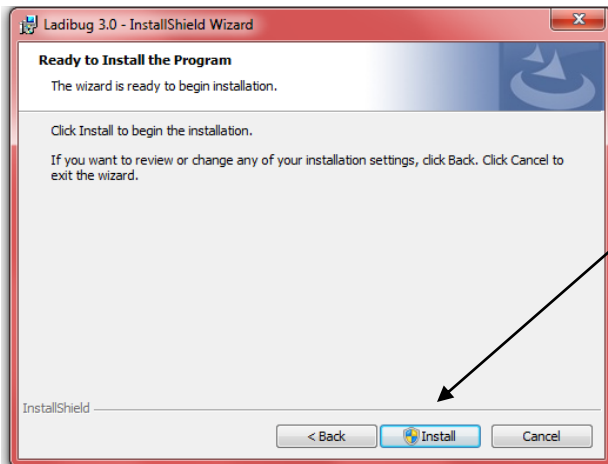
Ladibug 3.0 - InstallShield Wizard

Ready to Install the Program

The wizard is ready to begin installation.

Click Install to begin the installation.

If you want to review or change any of your installation settings, click Back. Click Cancel to exit the wizard.

InstallShield

< Back

Install

Cancel